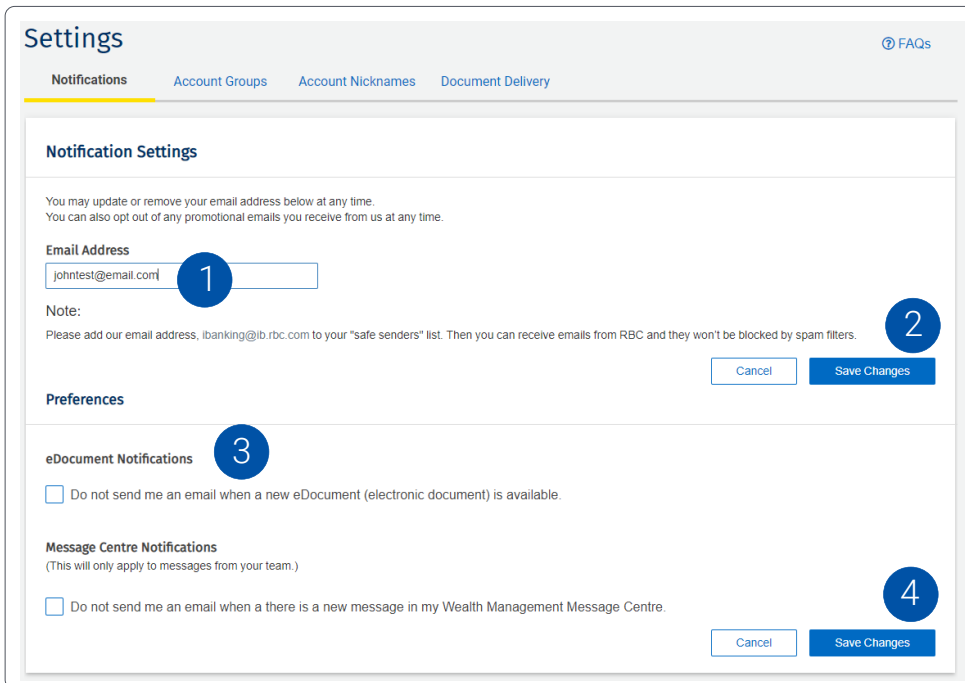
Settings

? FAQs

Notifications Account Groups Account Nicknames Document Delivery

Notification Settings

You may update or remove your email address below at any time.
You can also opt out of any promotional emails you receive from us at any time.

Email Address

johntest@email.com

1

Note:

Please add our email address, ibanking@ib.rbc.com to your "safe senders" list. Then you can receive emails from RBC and they won't be blocked by spam filters.

2

Cancel Save Changes

Preferences

eDocument Notifications

3

Do not send me an email when a new eDocument (electronic document) is available.

Message Centre Notifications
(This will only apply to messages from your team.)

4

Do not send me an email when a there is a new message in my Wealth Management Message Centre.

Cancel Save Changes